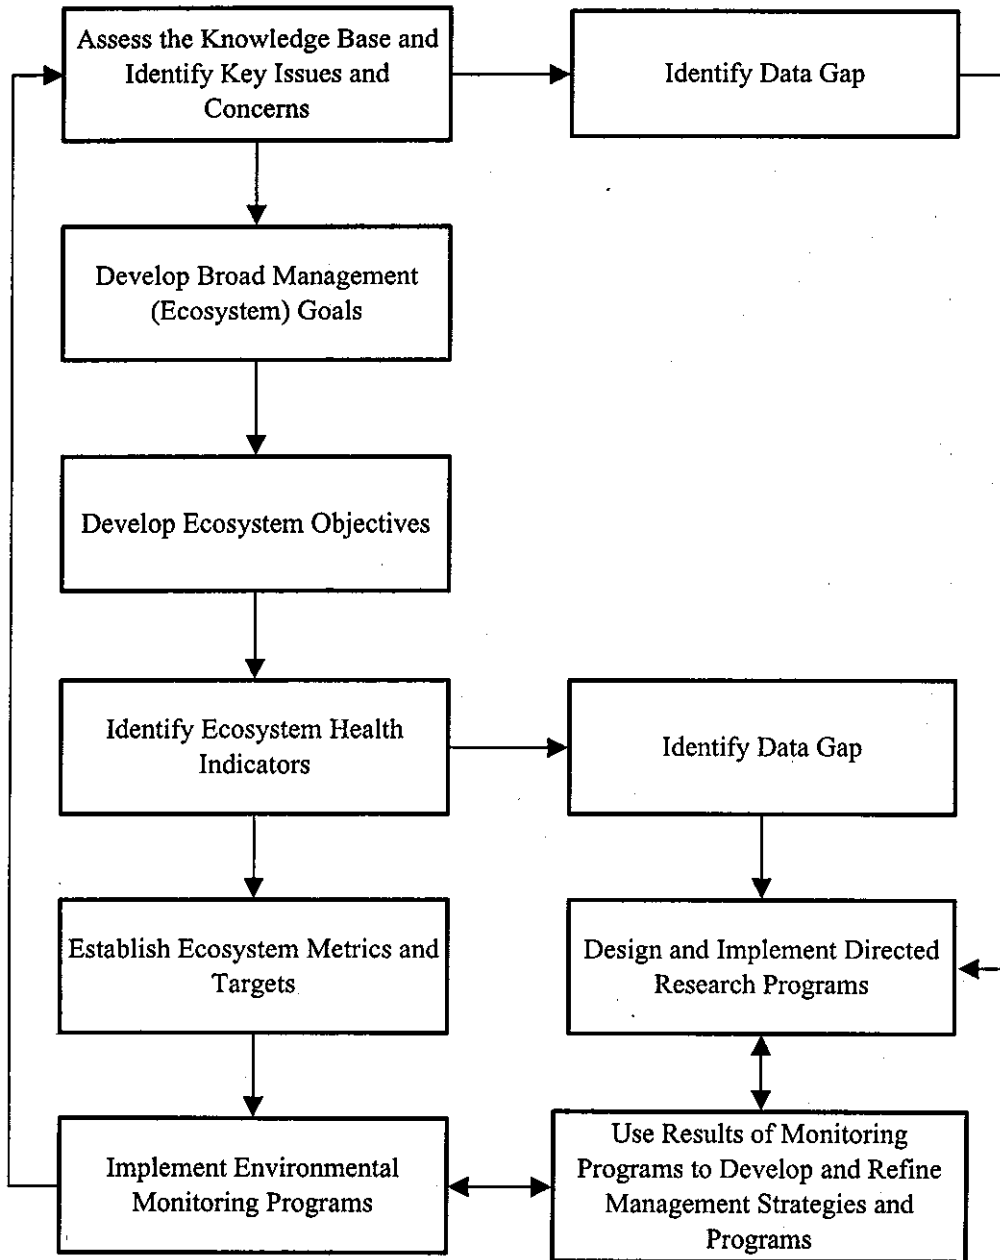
Assess the Knowledge Base and Identify Key Issues and Concerns

Identify Data Gap

Develop Broad Management (Ecosystem) Goals

Develop Ecosystem Objectives

Identify Ecosystem Health Indicators

Identify Data Gap

Establish Ecosystem Metrics and Targets

Design and Implement Directed Research Programs

Implement Environmental Monitoring Programs

Use Results of Monitoring Programs to Develop and Refine Management Strategies and Programs